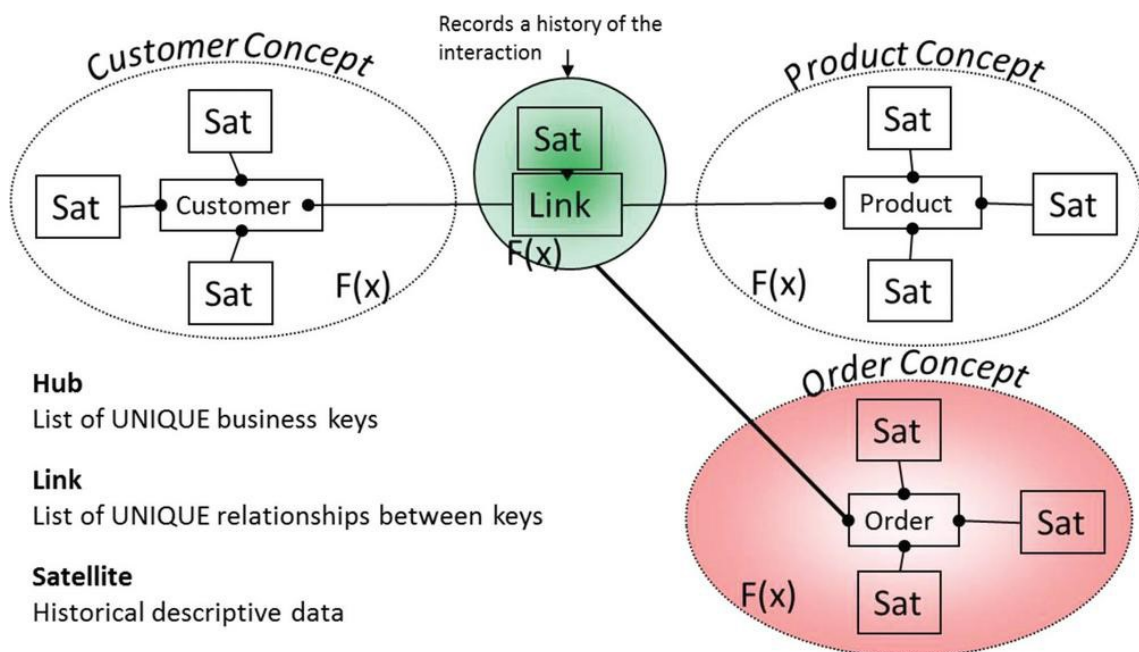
Records a history of the interaction

Customer Concept

Sat

Sat

Customer

Sat

F(x)

Sat

Link

F(x)

Product Concept

Sat

Product

Sat

F(x)

Sat

Order Concept

Sat

Order

Sat

F(x)

Sat

**Hub**
List of UNIQUE business keys

**Link**
List of UNIQUE relationships between keys

**Satellite**
Historical descriptive data